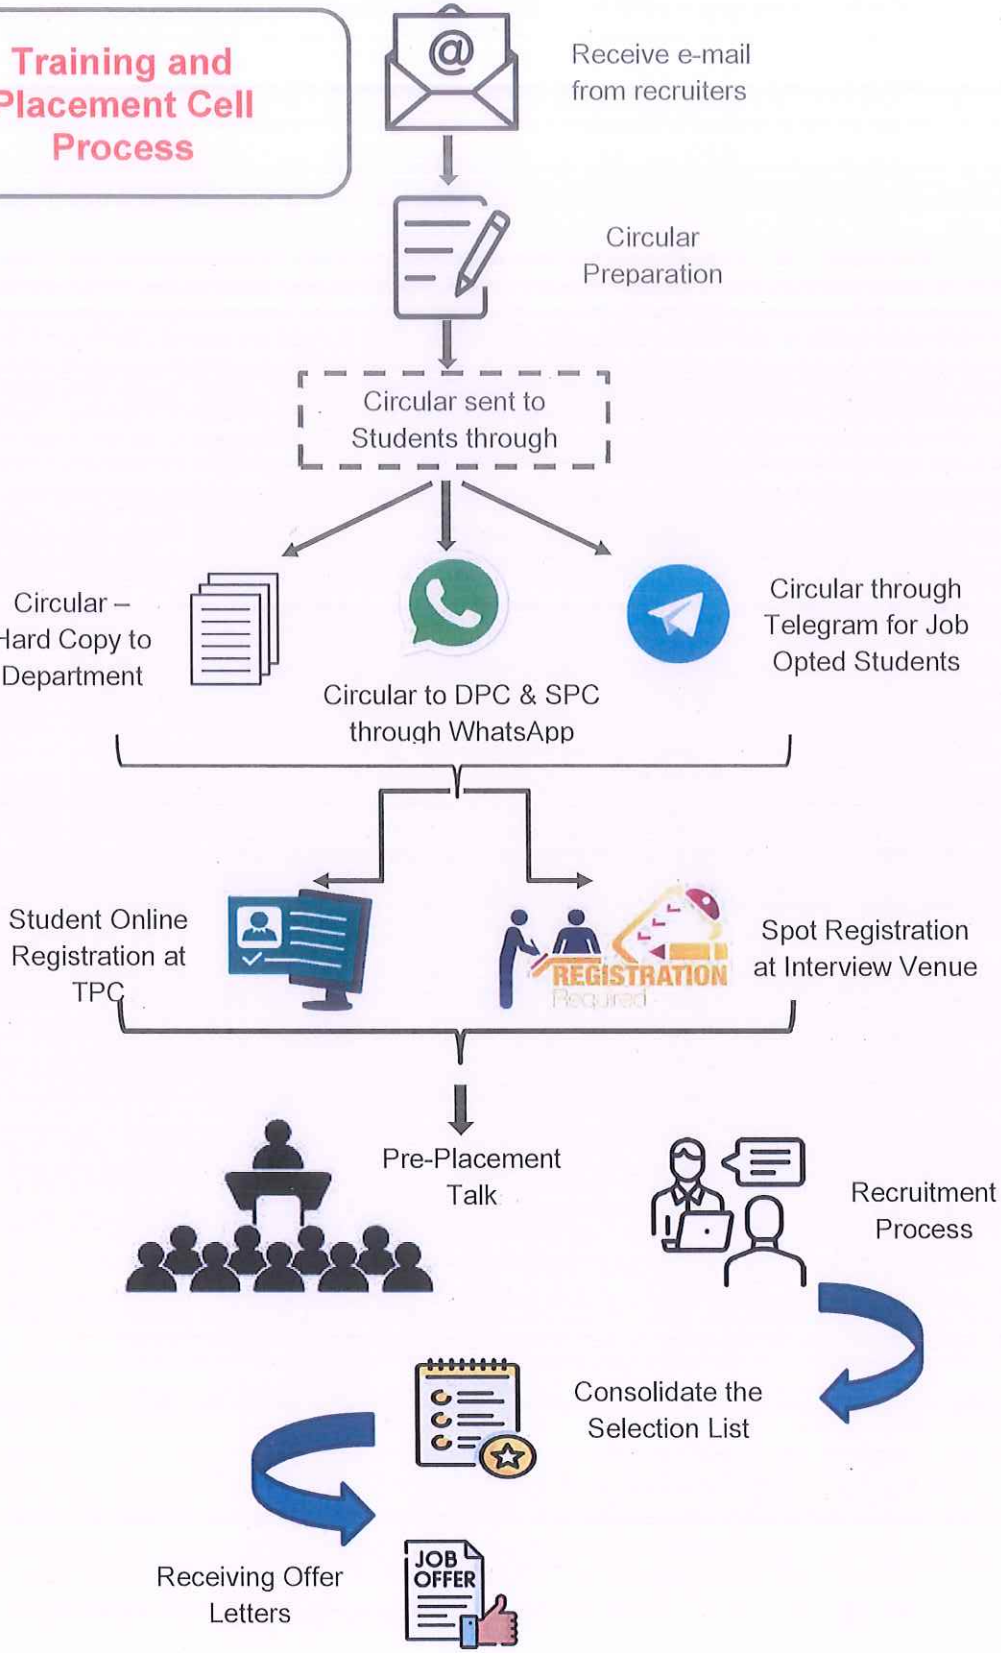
Training and
Placement Cell
Process

@

Receive e-mail from recruiters

Circular Preparation

Circular sent to Students through

Circular – Hard Copy to Department

Circular to DPC & SPC through WhatsApp

Circular through Telegram for Job Opted Students

Student Online Registration at TPC

REGISTRATION
Required

Spot Registration at Interview Venue

Pre-Placement Talk

Recruitment Process

Consolidate the Selection List

Receiving Offer Letters

JOB
OFFER